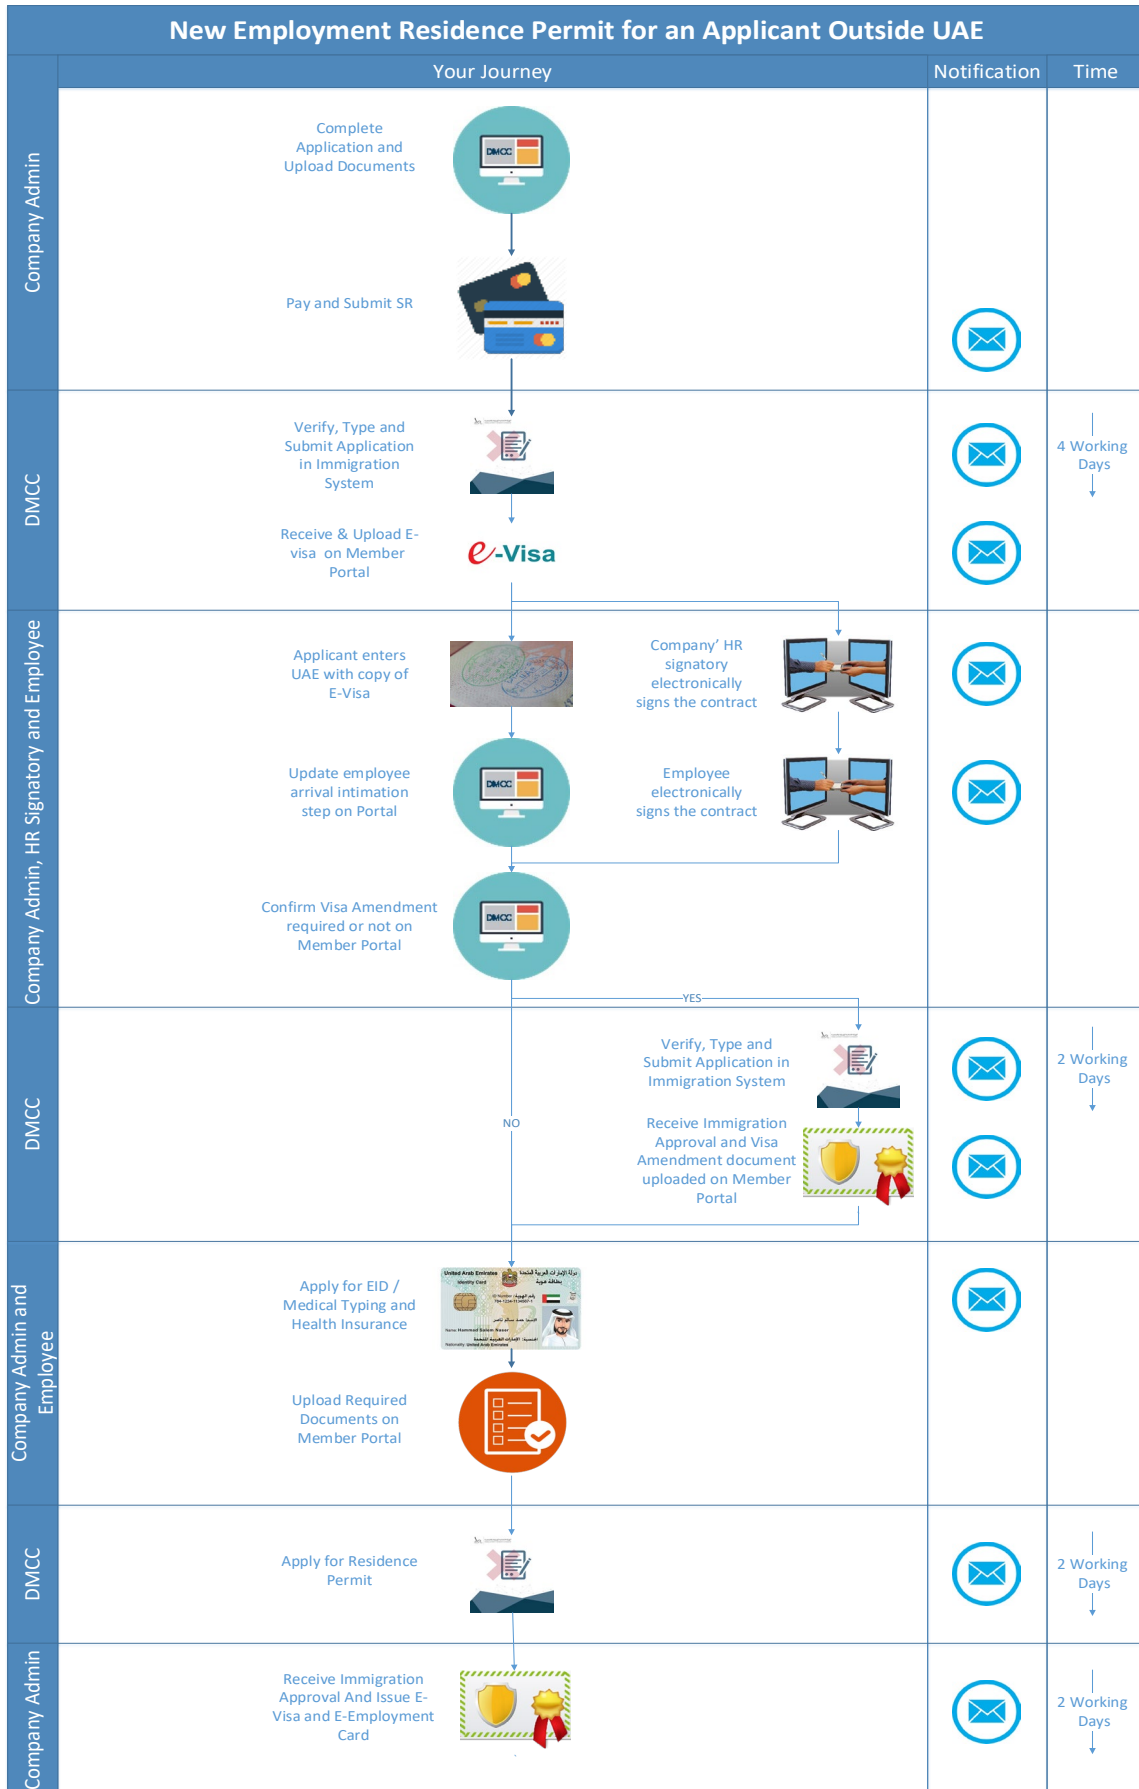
New Employment Residence Permit for an Applicant Outside UAE

| | Your Journey | Notification | Time |
|---|---|---|---|
| Company Admin | Complete Application and Upload Documents<br>DMCC<br>Pay and Submit SR | | |
| DMCC | Verify, Type and Submit Application in Immigration System<br>Receive & Upload E-visa on Member Portal<br>e-Visa | | 4 Working Days |
| Company Admin, HR Signatory and Employee | Applicant enters UAE with copy of E-Visa<br>Company' HR signatory electronically signs the contract<br>Update employee arrival intimation step on Portal<br>DMCC<br>Employee electronically signs the contract<br>Confirm Visa Amendment required or not on Member Portal<br>DMCC | | |
| DMCC | YES<br>NO<br>Verify, Type and Submit Application in Immigration System<br>Receive Immigration Approval and Visa Amendment document uploaded on Member Portal | | 2 Working Days |
| Company Admin and Employee | Apply for EID / Medical Typing and Health Insurance<br>Upload Required Documents on Member Portal | | |
| DMCC | Apply for Residence Permit | | 2 Working Days |
| Company Admin | Receive Immigration Approval And Issue E-Visa and E-Employment Card | | 2 Working Days |